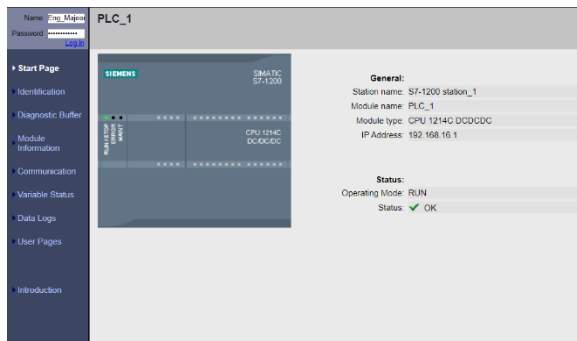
Name Eng_Majeor
Password ••••••••••
Log in

PLC_1

Start Page
Identification
Diagnostic Buffer
Module Information
Communication
Variable Status
Data Logs
User Pages
Introduction

SIEMENS
SIMATIC S7-1200
RUN / STOP
ERROR
MAINT
CPU 1214C DC/DC/DC

General:
Station name: S7-1200 station_1
Module name: PLC_1
Module type: CPU 1214C DC/DC/DC
IP Address: 192.168.16.1

Status:
Operating Mode: RUN
Status: ✔ OK